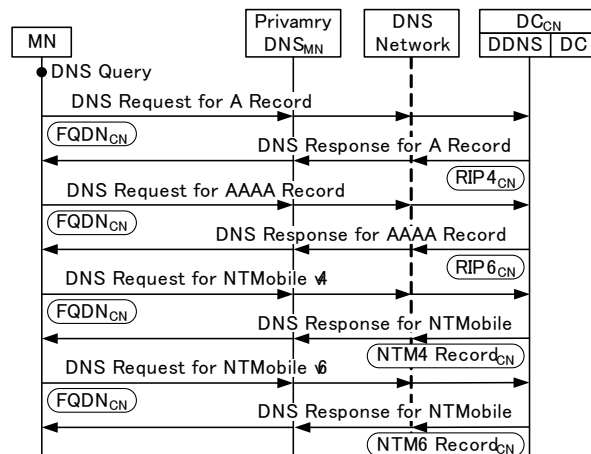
MN

Privamry $DNS_{MN}$

DNS Network

$DC_{CN}$

DDNS | DC

DNS Query

DNS Request for A Record

$FQDN_{CN}$

DNS Response for A Record

$RIP4_{CN}$

DNS Request for AAAA Record

$FQDN_{CN}$

DNS Response for AAAA Record

$RIP6_{CN}$

DNS Request for NTMobile v4

$FQDN_{CN}$

DNS Response for NTMobile

NTM4 $Record_{CN}$

DNS Request for NTMobile v6

$FQDN_{CN}$

DNS Response for NTMobile

NTM6 $Record_{CN}$